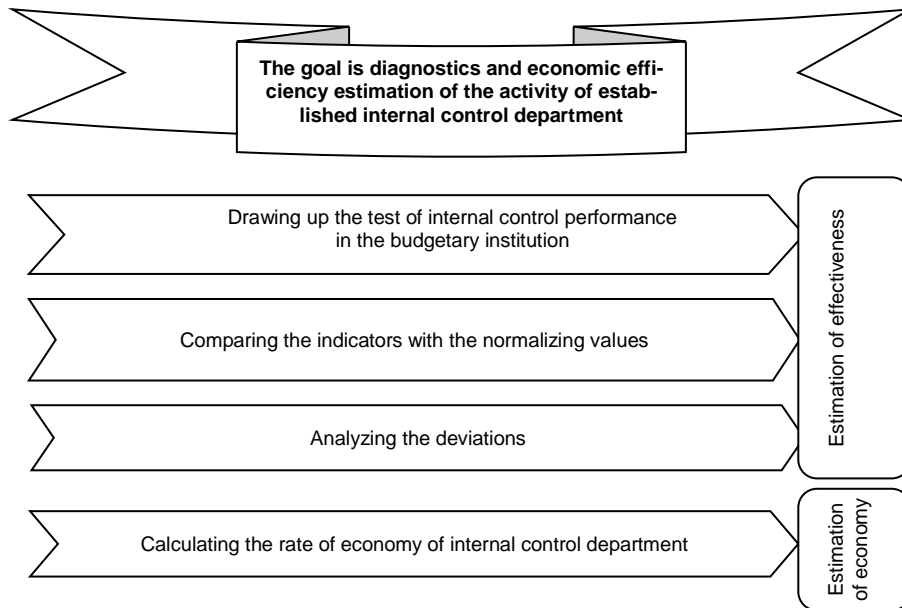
The goal is diagnostics and economic efficiency estimation of the activity of established internal control department

Drawing up the test of internal control performance in the budgetary institution

Comparing the indicators with the normalizing values

Analyzing the deviations

Estimation of effectiveness

Calculating the rate of economy of internal control department

Estimation of economy